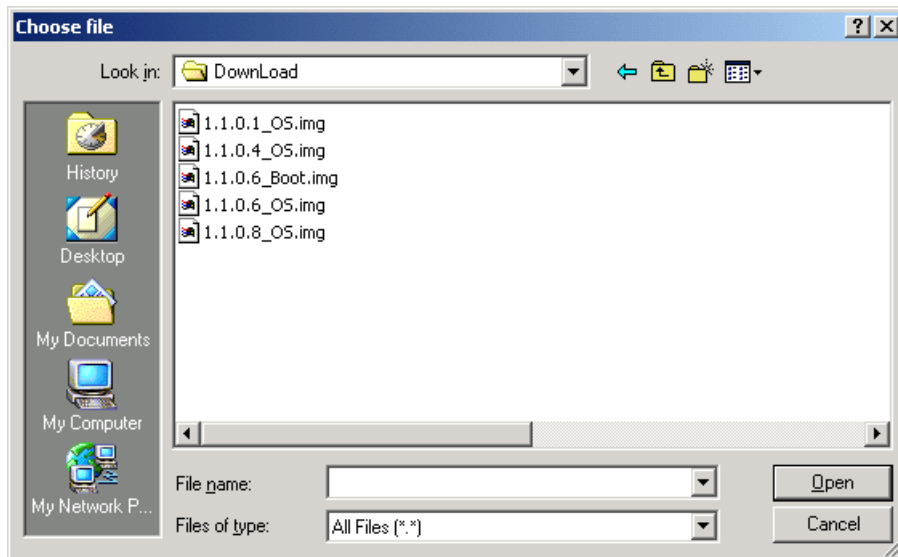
Choose file

?

Look in: DownLoad

History

Desktop

My Documents

My Computer

My Network P...

1.1.0.1_OS.img
1.1.0.4_OS.img
1.1.0.6_Boot.img
1.1.0.6_OS.img
1.1.0.8_OS.img

File name:

Files of type: All Files (*.*)

Open

Cancel